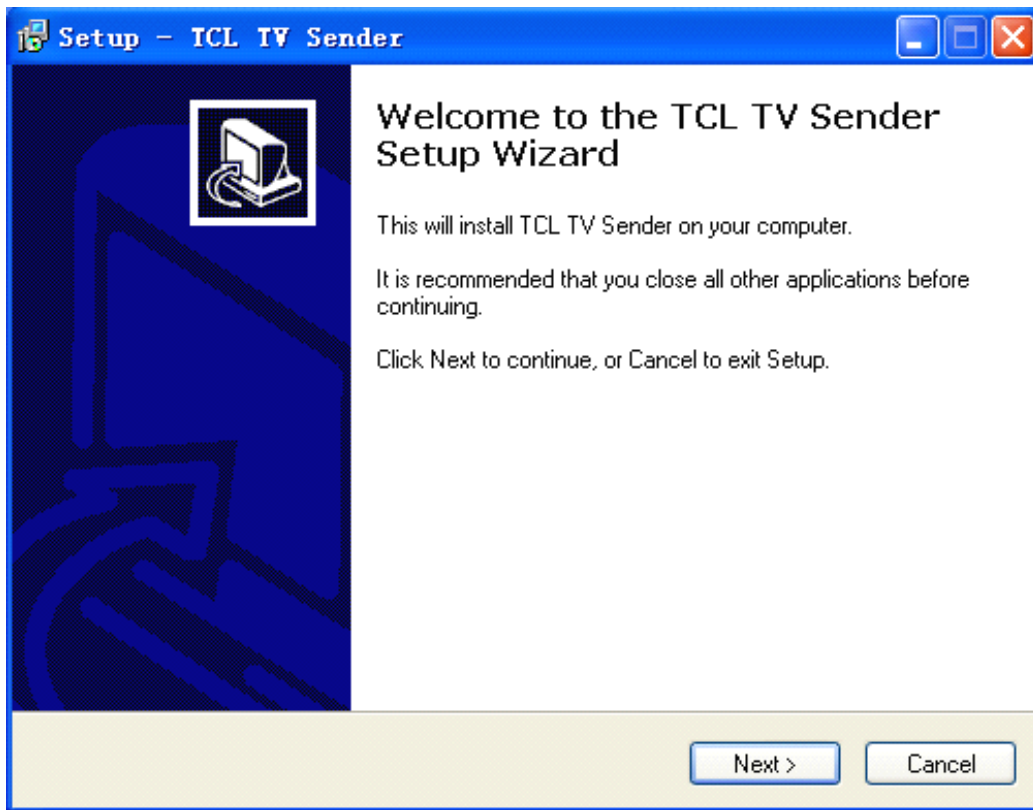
Setup - TCL TV Sender

Welcome to the TCL TV Sender Setup Wizard

This will install TCL TV Sender on your computer.

It is recommended that you close all other applications before continuing.

Click Next to continue, or Cancel to exit Setup.

Next >

Cancel